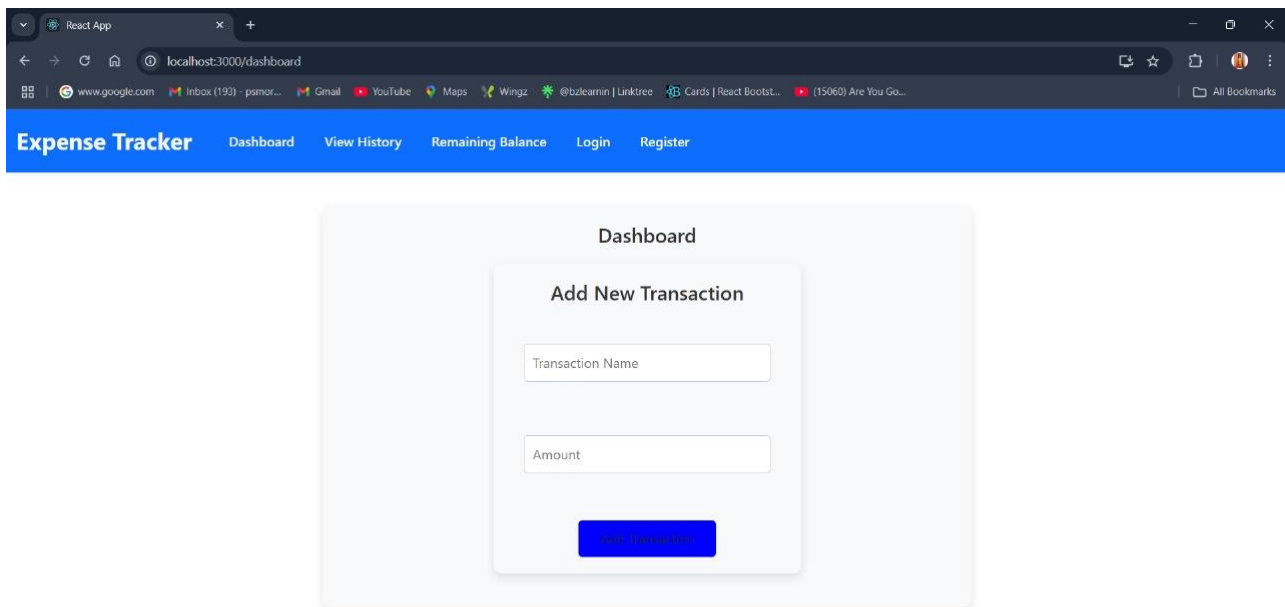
React App

localhost:3000/dashboard

www.google.com Inbox (193) - psmor... Gmail YouTube Maps Wingz @bzlearnin | Linktree Cards | React Bootst... (15060) Are You Go... All Bookmarks

Expense Tracker Dashboard View History Remaining Balance Login Register

Dashboard

Add New Transaction

Transaction Name

Amount

Add Transaction